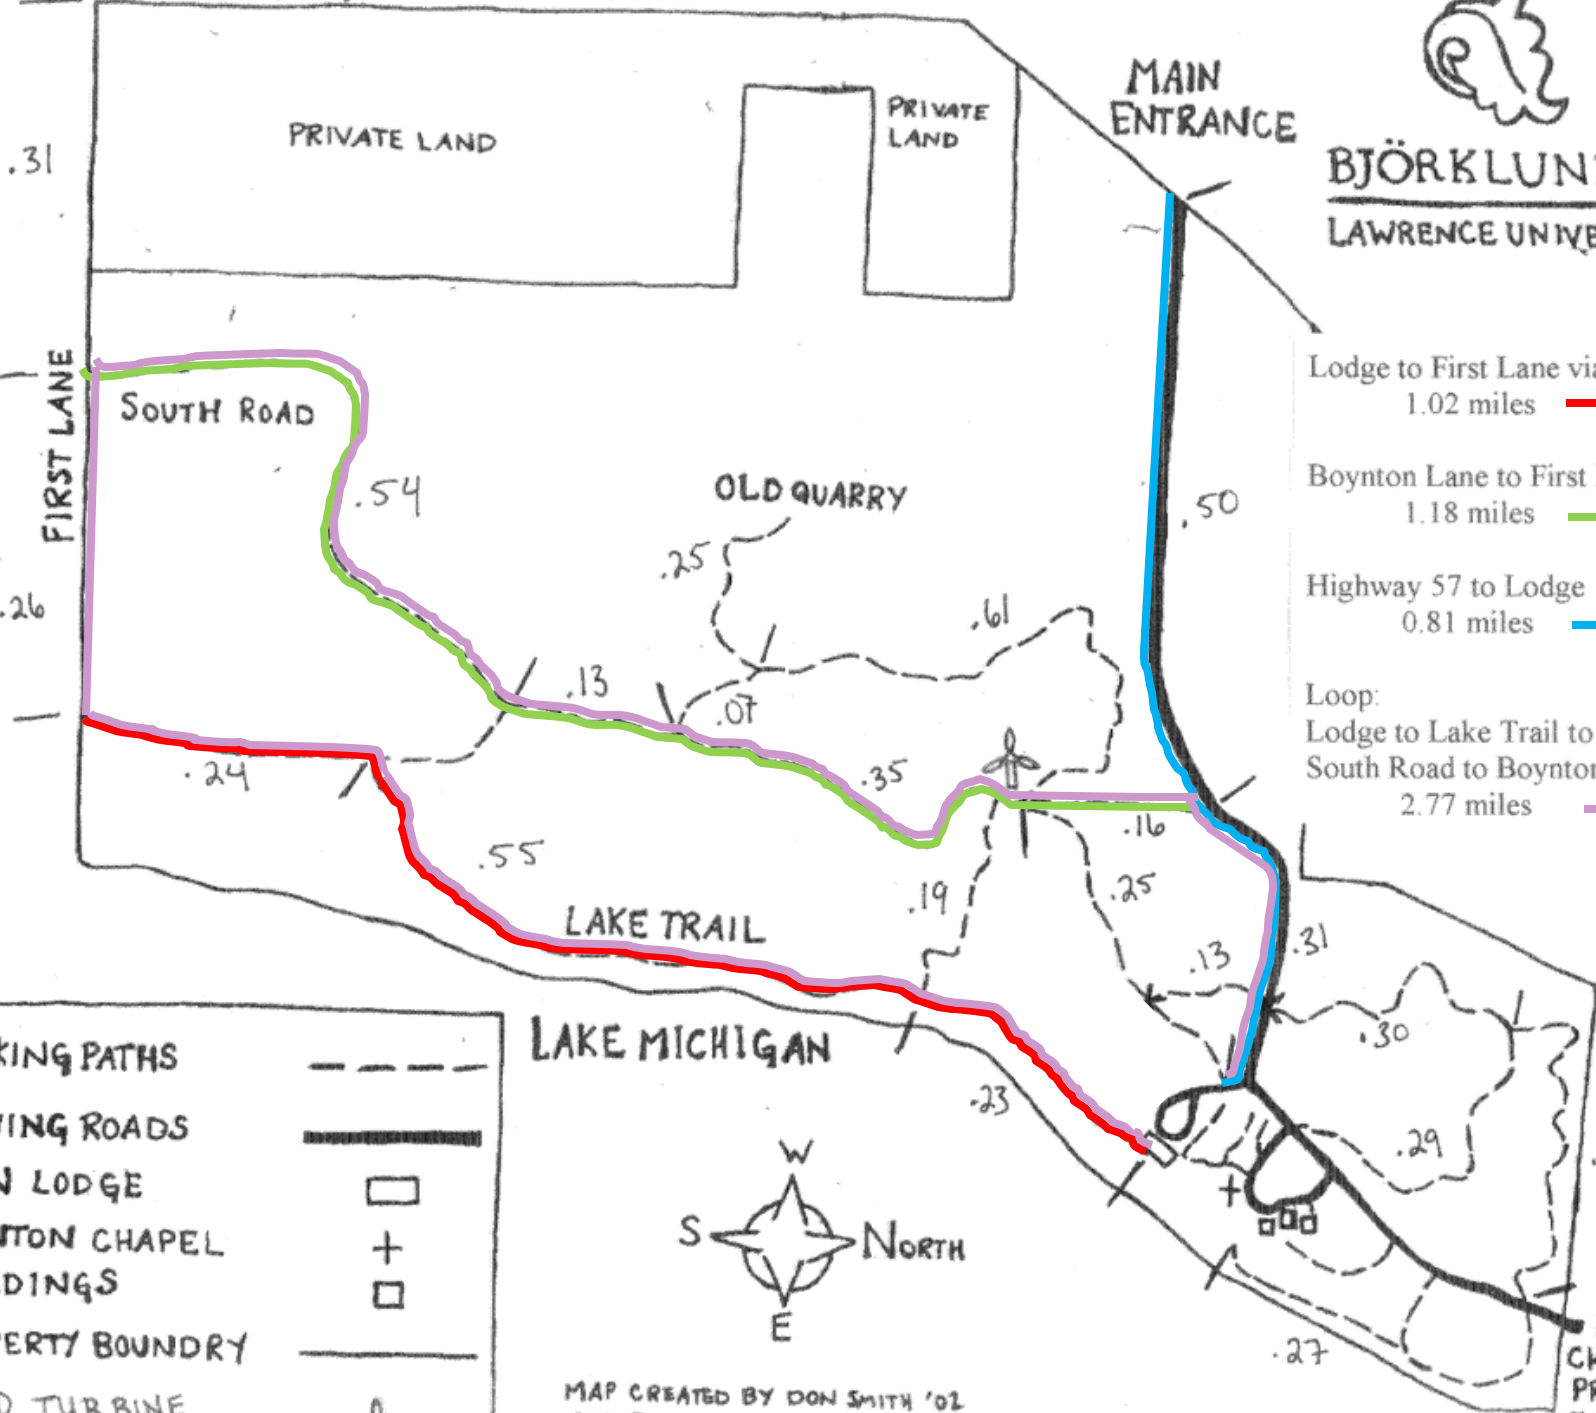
PRIVATE LAND

PRIVATE LAND

MAIN ENTRANCE

BJÖRKLUN

LAWRENCE UNIVE

.31

FIRST LANE

SOUTH ROAD

.54

OLD QUARRY

.25

.50

.26

.61

.13

.07

.24

.35

.16

.55

.19

.25

LAKE TRAIL

.13

.31

.30

LAKE MICHIGAN

.23

.29

.27

Lodge to First Lane vi
1.02 miles

Boynton Lane to First
1.18 miles

Highway 57 to Lodge
0.81 miles

Loop:
Lodge to Lake Trail to
South Road to Boynto
2.77 miles

KING PATHS
ING ROADS
LODGE
TON CHAPEL
DINGS
ERTY BOUNDRY
TURBINE

W
S
North
E

MAP CREATED BY DON SMITH '02

C
PR